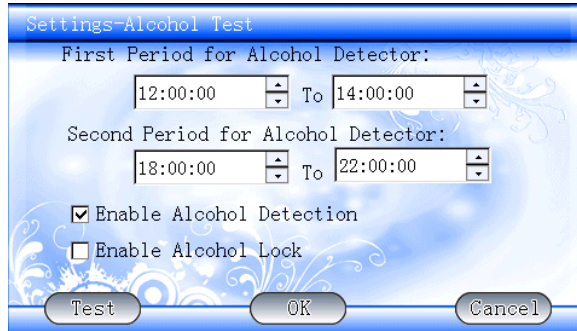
Settings-Alcohol Test

First Period for Alcohol Detector:

12:00:00 To 14:00:00

Second Period for Alcohol Detector:

18:00:00 To 22:00:00

☑ Enable Alcohol Detection

☐ Enable Alcohol Lock

Test OK Cancel